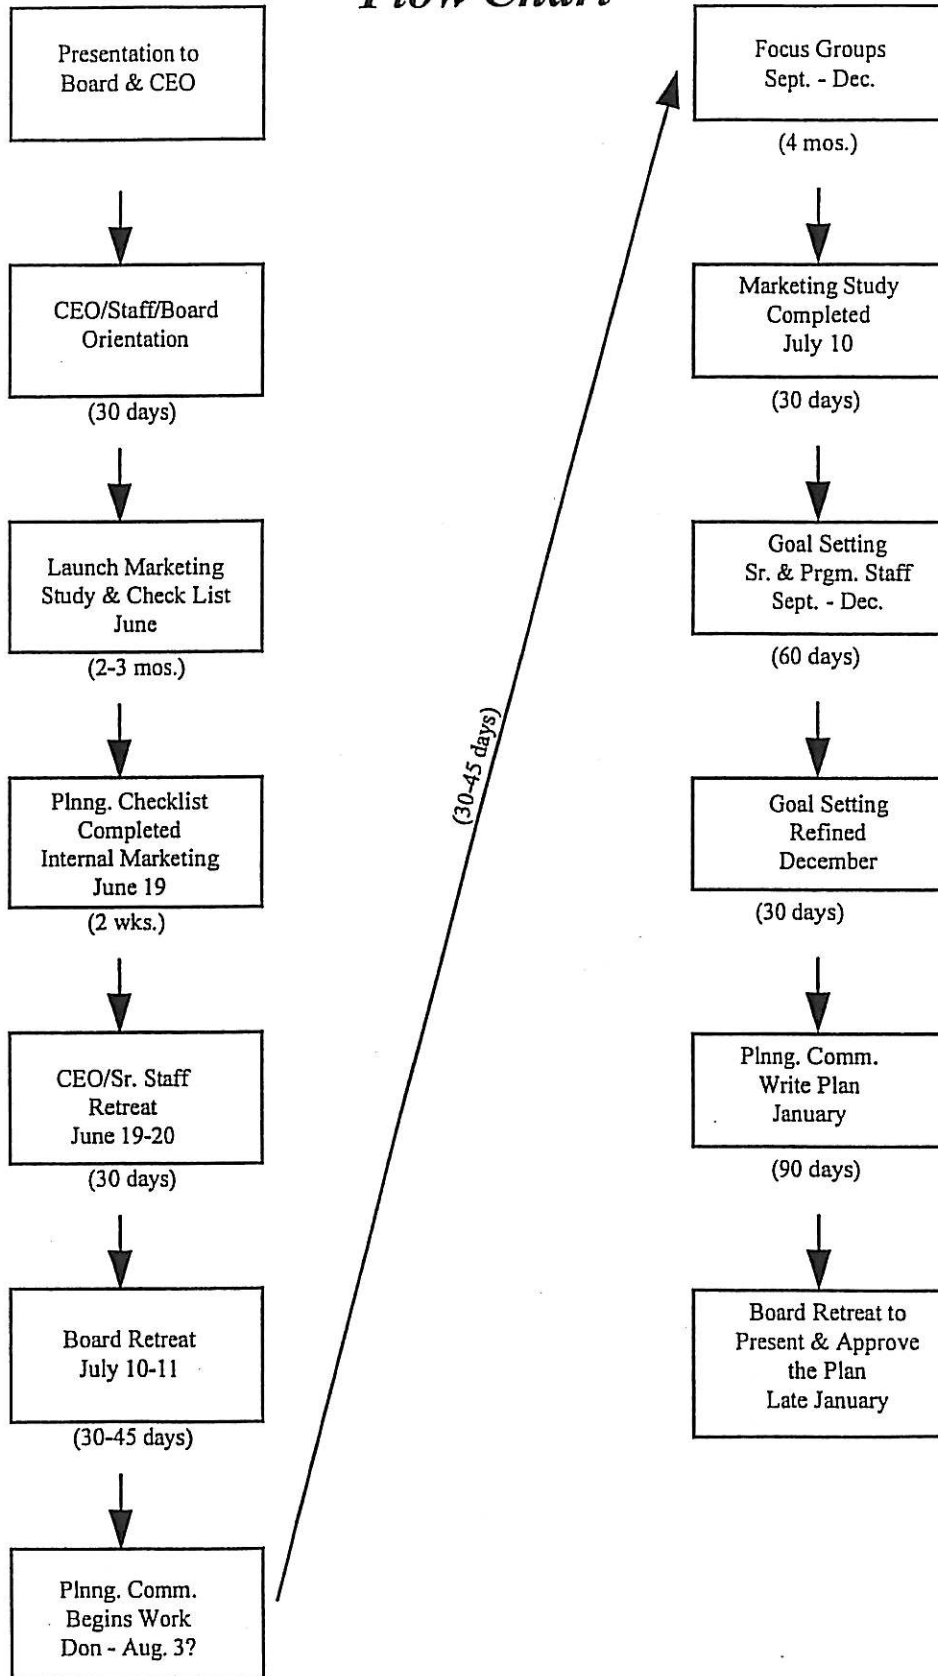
Flow Chart

Presentation to Board & CEO

CEO/Staff/Board Orientation

(30 days)

Launch Marketing Study & Check List June

(2-3 mos.)

Plnng. Checklist Completed Internal Marketing June 19

(2 wks.)

CEO/Sr. Staff Retreat June 19-20

(30 days)

Board Retreat July 10-11

(30-45 days)

Plnng. Comm. Begins Work Don - Aug. 3?

(30-45 days)

Focus Groups Sept. - Dec.

(4 mos.)

Marketing Study Completed July 10

(30 days)

Goal Setting Sr. & Prgm. Staff Sept. - Dec.

(60 days)

Goal Setting Refined December

(30 days)

Plnng. Comm. Write Plan January

(90 days)

Board Retreat to Present & Approve the Plan Late January